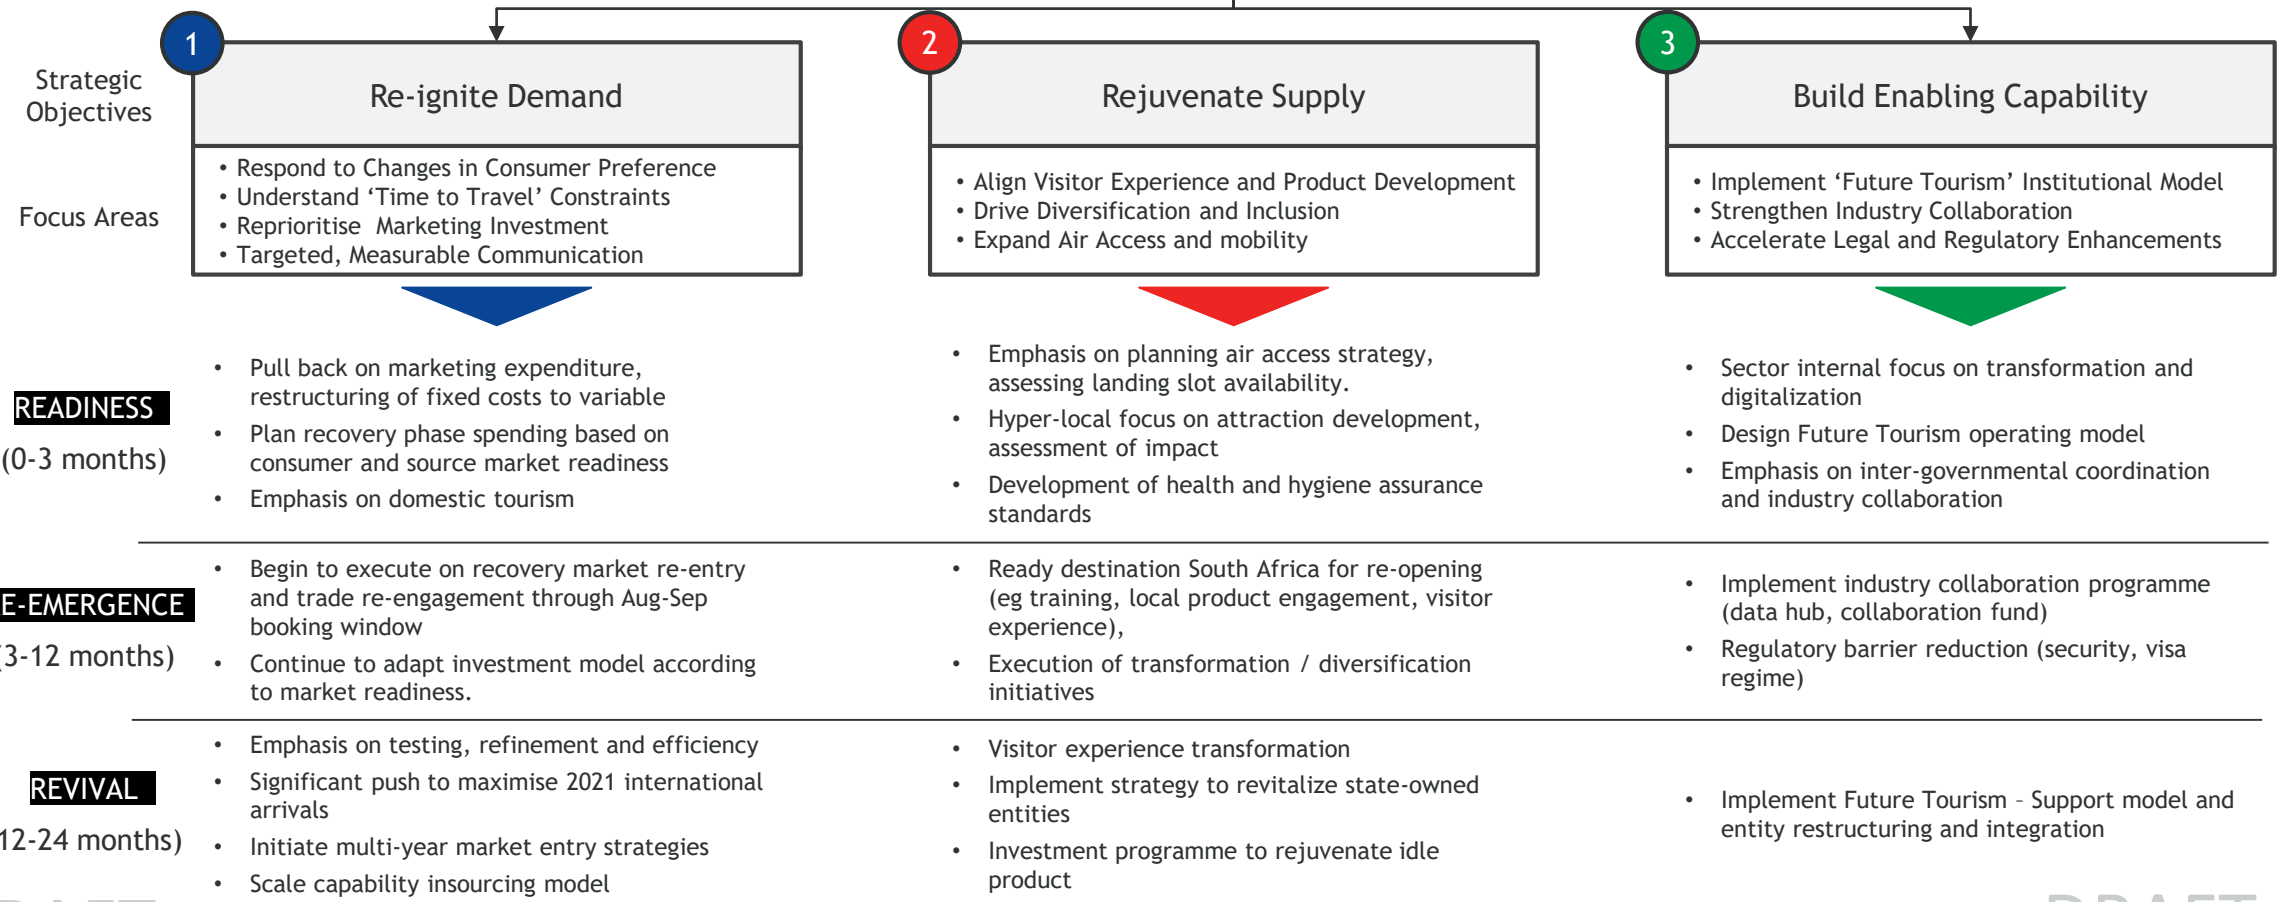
Strategic Objectives

Focus Areas

1

Re-ignite Demand

• Respond to Changes in Consumer Preference
• Understand 'Time to Travel' Constraints
• Reprioritise Marketing Investment
• Targeted, Measurable Communication

2

Rejuvenate Supply

• Align Visitor Experience and Product Development
• Drive Diversification and Inclusion
• Expand Air Access and mobility

3

Build Enabling Capability

• Implement 'Future Tourism' Institutional Model
• Strengthen Industry Collaboration
• Accelerate Legal and Regulatory Enhancements

READINESS
(0-3 months)

• Pull back on marketing expenditure, restructuring of fixed costs to variable
• Plan recovery phase spending based on consumer and source market readiness
• Emphasis on domestic tourism

• Emphasis on planning air access strategy, assessing landing slot availability.
• Hyper-local focus on attraction development, assessment of impact
• Development of health and hygiene assurance standards

• Sector internal focus on transformation and digitalization
• Design Future Tourism operating model
• Emphasis on inter-governmental coordination and industry collaboration

E-EMERGENCE
(3-12 months)

• Begin to execute on recovery market re-entry and trade re-engagement through Aug-Sep booking window
• Continue to adapt investment model according to market readiness.

• Ready destination South Africa for re-opening (eg training, local product engagement, visitor experience),
• Execution of transformation / diversification initiatives

• Implement industry collaboration programme (data hub, collaboration fund)
• Regulatory barrier reduction (security, visa regime)

REVIVAL
12-24 months)

• Emphasis on testing, refinement and efficiency
• Significant push to maximise 2021 international arrivals
• Initiate multi-year market entry strategies
• Scale capability insourcing model

• Visitor experience transformation
• Implement strategy to revitalize state-owned entities
• Investment programme to rejuvenate idle product

• Implement Future Tourism – Support model and entity restructuring and integration